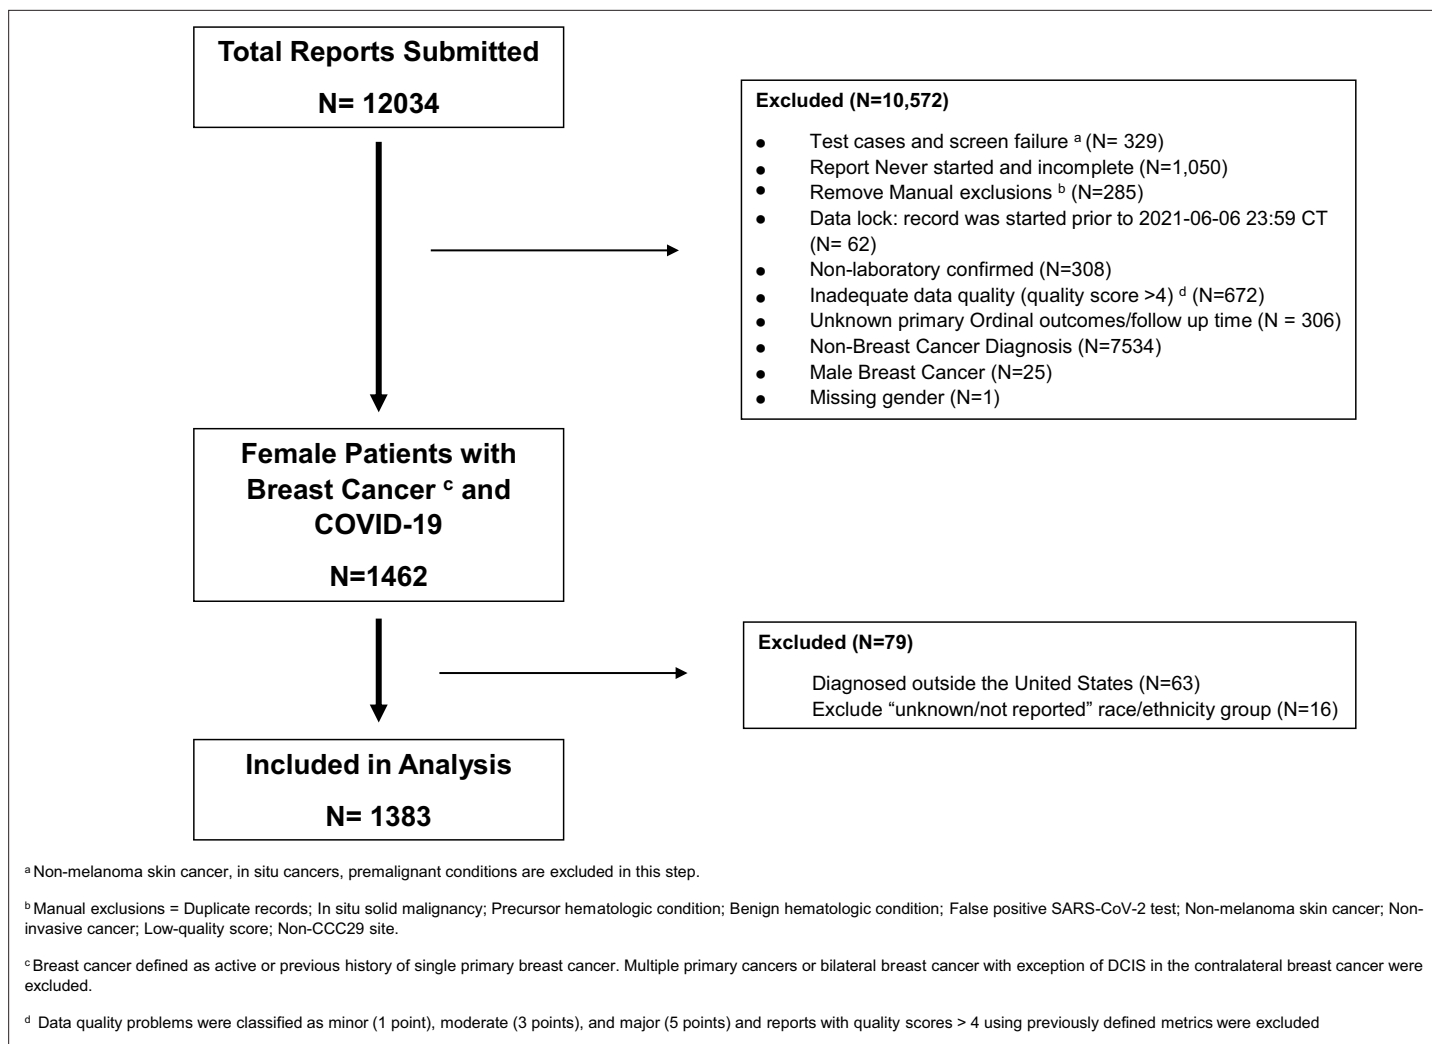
Total Reports Submitted

N= 12034

Excluded (N=10,572)

- Test cases and screen failure $^a$ (N= 329)
- Report Never started and incomplete (N=1,050)
- Remove Manual exclusions $^b$ (N=285)
- Data lock: record was started prior to 2021-06-06 23:59 CT (N= 62)
- Non-laboratory confirmed (N=308)
- Inadequate data quality (quality score >4) $^d$ (N=672)
- Unknown primary Ordinal outcomes/follow up time (N = 306)
- Non-Breast Cancer Diagnosis (N=7534)
- Male Breast Cancer (N=25)
- Missing gender (N=1)

Female Patients with Breast Cancer $^c$ and COVID-19

N=1462

Excluded (N=79)

Diagnosed outside the United States (N=63)
Exclude "unknown/not reported" race/ethnicity group (N=16)

Included in Analysis

N= 1383

$^a$ Non-melanoma skin cancer, in situ cancers, premalignant conditions are excluded in this step.

$^b$ Manual exclusions = Duplicate records; In situ solid malignancy; Precursor hematologic condition; Benign hematologic condition; False positive SARS-CoV-2 test; Non-melanoma skin cancer; Noninvasive cancer; Low-quality score; Non-CCC29 site.

$^c$ Breast cancer defined as active or previous history of single primary breast cancer. Multiple primary cancers or bilateral breast cancer with exception of DCIS in the contralateral breast cancer were excluded.

$^d$ Data quality problems were classified as minor (1 point), moderate (3 points), and major (5 points) and reports with quality scores > 4 using previously defined metrics were excluded